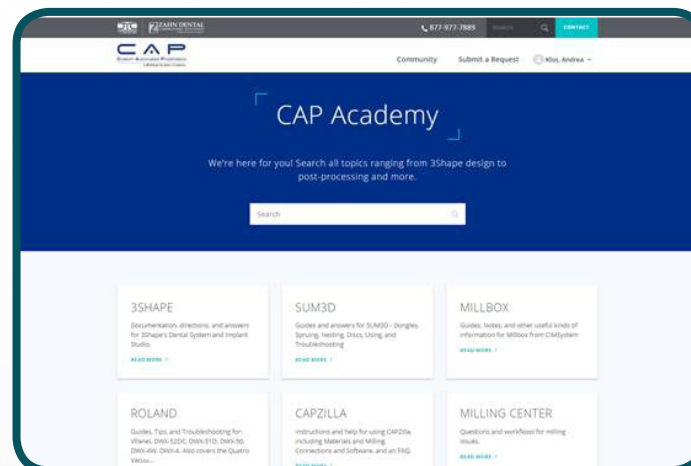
ZAHN DENTAL

877-977-7889 SEARCH CONTACT

CAP

Community Submit a Request Klos, Andrea

CAP Academy

We're here for you! Search all topics ranging from 3Shape design to post-processing and more.

Search

3SHAPE
Documentation, directions, and answers for 3Shape's Dental System and Implant Studio.
READ MORE >

SUM3D
Guides and answers for SUM3D - Dongles, Sprueing, Nesting, Discs, Using, and Troubleshooting
READ MORE >

MILLBOX
Guides, notes, and other useful kinds of information for Millbox from CIMSystem
READ MORE >

ROLAND
Guides, Tips, and Troubleshooting for: Vfanel, DWX-52DC, DWX-51D, DWX-50, DWX-4W, DWX-4. Also covers the Quatro Vacuu...

CAPZILLA
Instructions and help for using CAPZilla including Materials and Milling, Connections and Software, and an FAQ.
READ MORE >

MILLING CENTER
Questions and workflows for milling issues.
READ MORE >